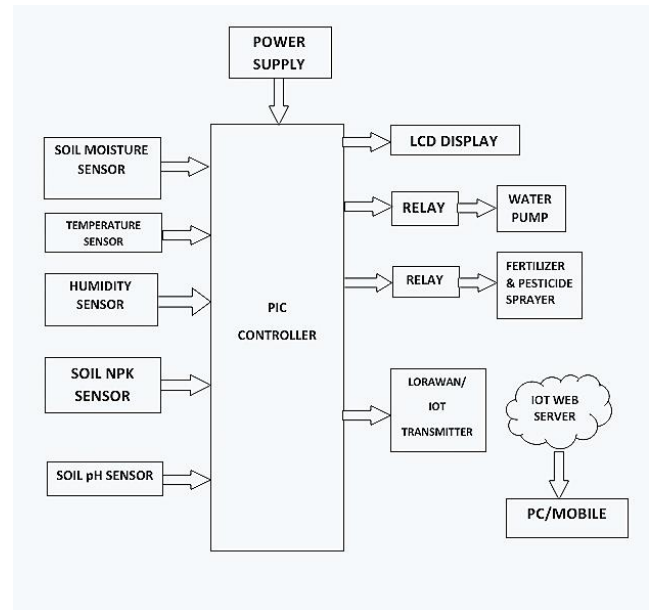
POWER SUPPLY

SOIL MOISTURE SENSOR

TEMPERATURE SENSOR

HUMIDITY SENSOR

SOIL NPK SENSOR

SOIL pH SENSOR

PIC CONTROLLER

LCD DISPLAY

RELAY

WATER PUMP

RELAY

FERTILIZER & PESTICIDE SPRAYER

LORAWAN/ IOT TRANSMITTER

IOT WEB SERVER

PC/MOBILE